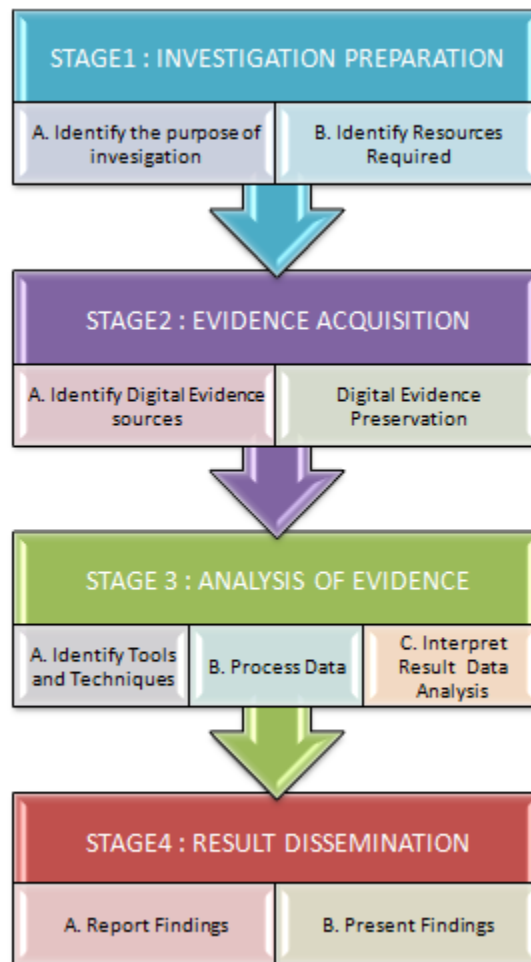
STAGE1 : INVESTIGATION PREPARATION

A. Identify the purpose of invesigation

B. Identify Resources Required

STAGE2 : EVIDENCE ACQUISITION

A. Identify Digital Evidence sources

Digital Evidence Preservation

STAGE 3 : ANALYSIS OF EVIDENCE

A. Identify Tools and Techniques

B. Process Data

C. Interpret Result Data Analysis

STAGE4 : RESULT DISSEMINATION

A. Report Findings

B. Present Findings